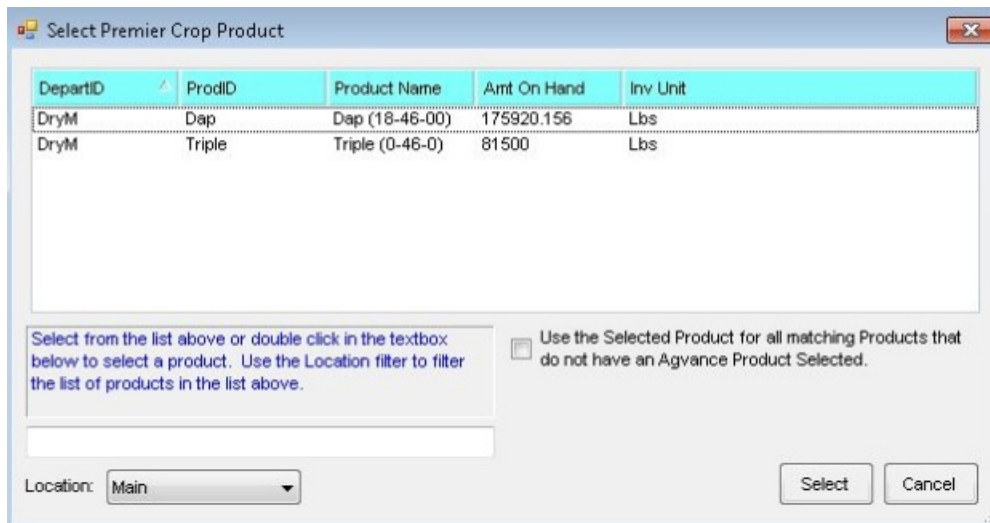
Select Premier Crop Product

| DepartID | ProdID | Product Name | Amt On Hand | Inv Unit |
|---|---|---|---|---|
| DryM | Dap | Dap (18-46-00) | 175920.156 | Lbs |
| DryM | Triple | Triple (0-46-0) | 81500 | Lbs |

Select from the list above or double click in the textbox below to select a product. Use the Location filter to filter the list of products in the list above.

Use the Selected Product for all matching Products that do not have an Agvance Product Selected.

Location: Main

Select

Cancel